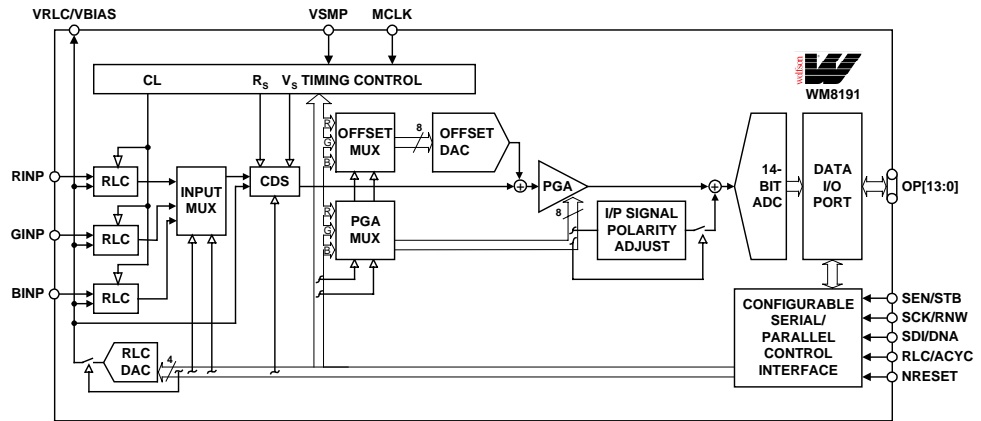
VRLC/VBIAS
VSMP
MCLK
CL
$R_S$
$V_S$
TIMING CONTROL
wolfson
WM8191
R
G
B
OFFSET MUX
8
OFFSET DAC
RINP
RLC
INPUT MUX
CDS
PGA
14-BIT ADC
DATA I/O PORT
OP[13:0]
GINP
RLC
R
G
B
PGA MUX
8
I/P SIGNAL POLARITY ADJUST
BINP
RLC
CONFIGURABLE SERIAL/ PARALLEL CONTROL INTERFACE
SEN/STB
SCK/RNW
SDI/DNA
RLC/ACYC
NRESET
RLC DAC
4